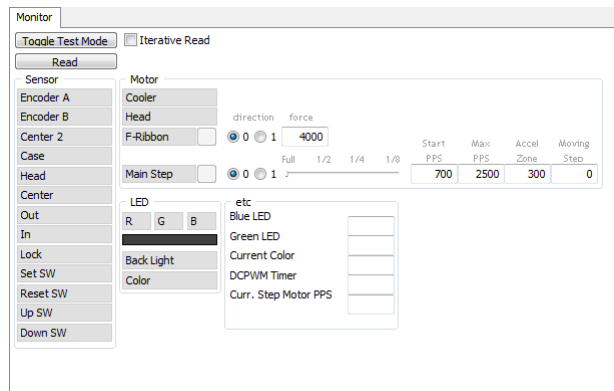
Monitor

Toggle Test Mode
Iterative Read
Read

Sensor
Encoder A
Encoder B
Center 2
Case
Head
Center
Out
In
Lock
Set SW
Reset SW
Up SW
Down SW

Motor
Cooler
Head
F-Ribbon
direction force
0 1 4000
Main Step
0 1
Full 1/2 1/4 1/8
Start PPS 700
Max PPS 2500
Accel Zone 300
Moving Step 0

LED
R G B
Back Light
Color

etc
Blue LED
Green LED
Current Color
DCPWM Timer
Curr. Step Motor PPS